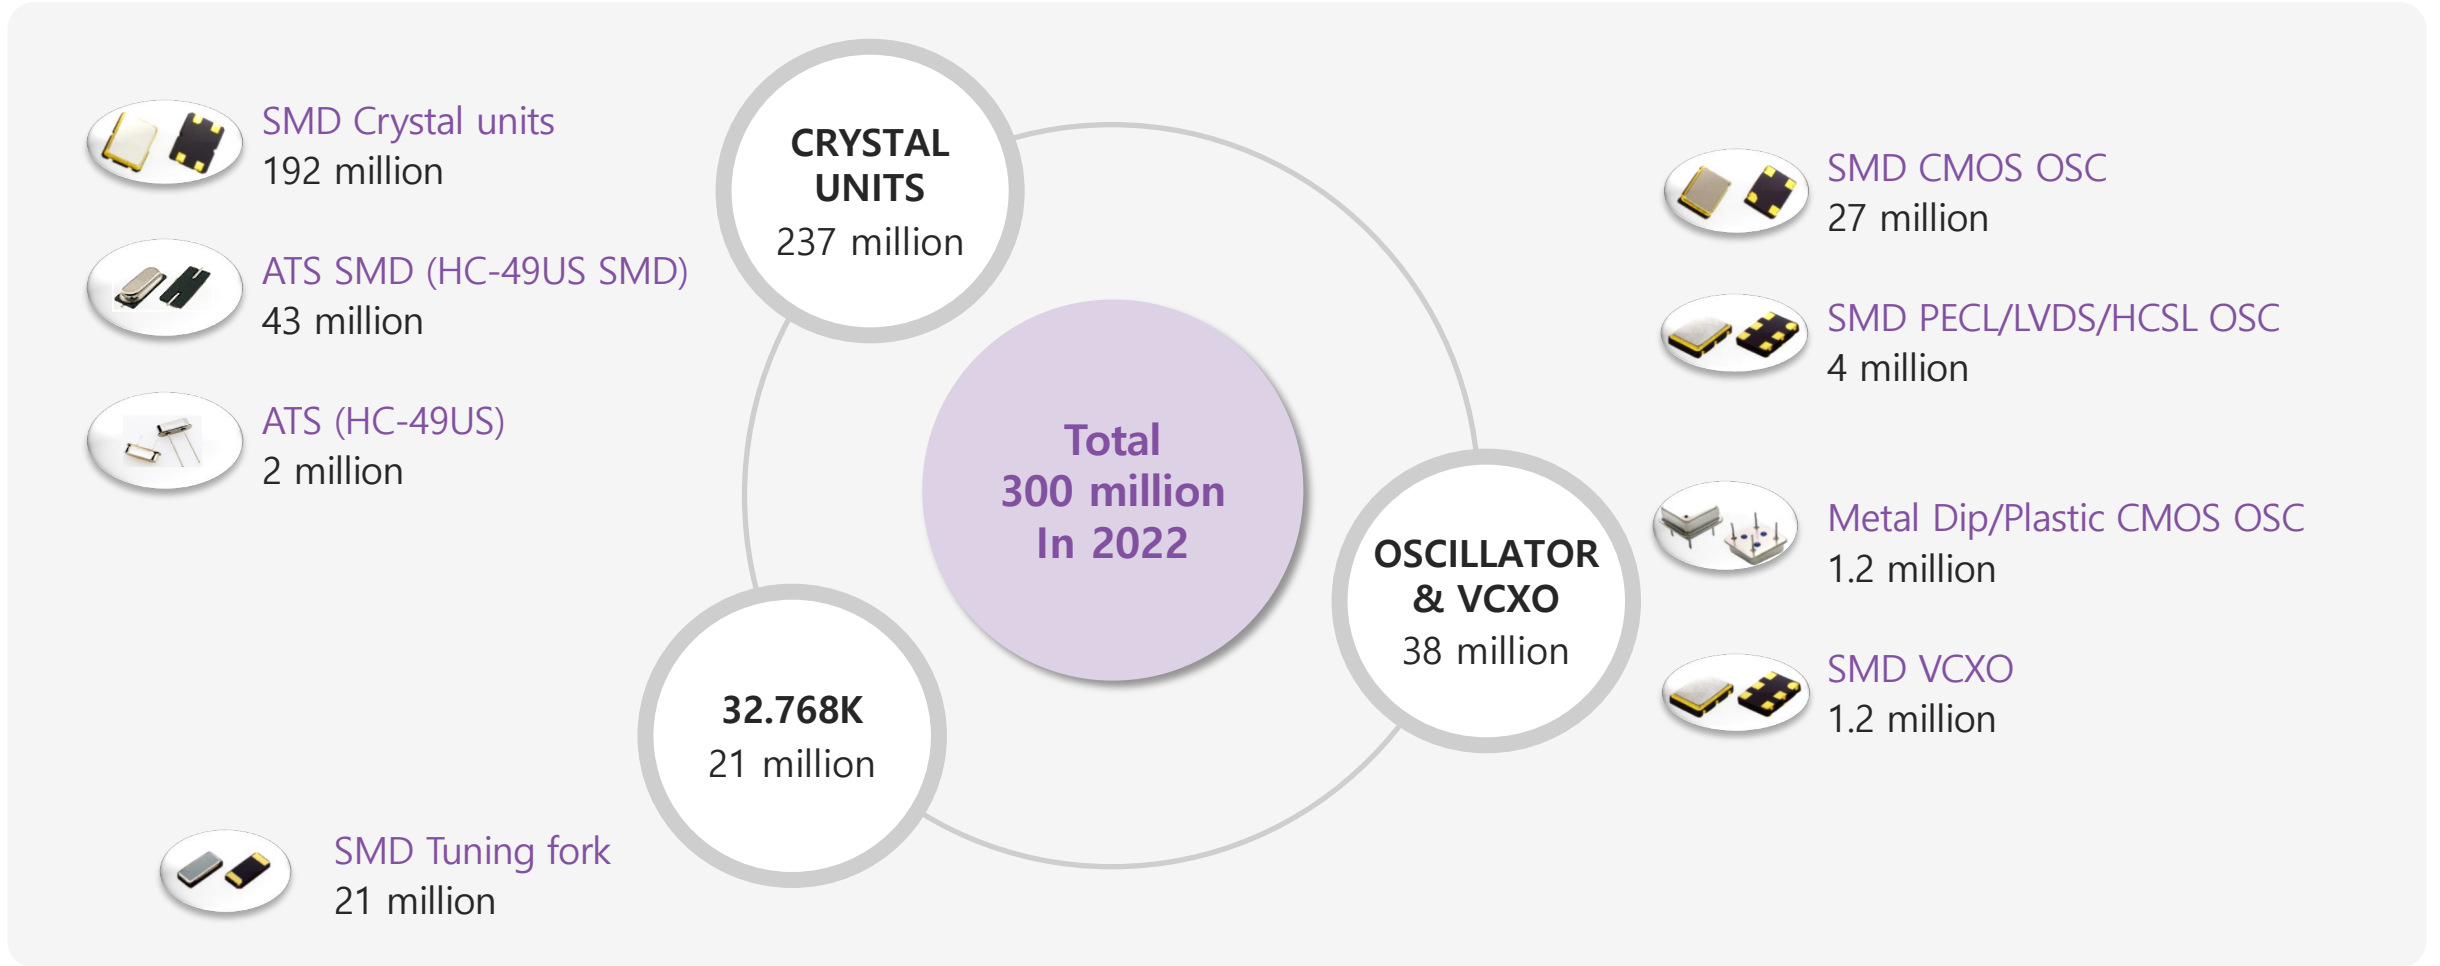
SMD Crystal units
192 million

ATS SMD (HC-49US SMD)
43 million

ATS (HC-49US)
2 million

CRYSTAL UNITS
237 million

Total
300 million
In 2022

32.768K
21 million

SMD Tuning fork
21 million

OSCILLATOR & VCXO
38 million

SMD CMOS OSC
27 million

SMD PECL/LVDS/HCSL OSC
4 million

Metal Dip/Plastic CMOS OSC
1.2 million

SMD VCXO
1.2 million